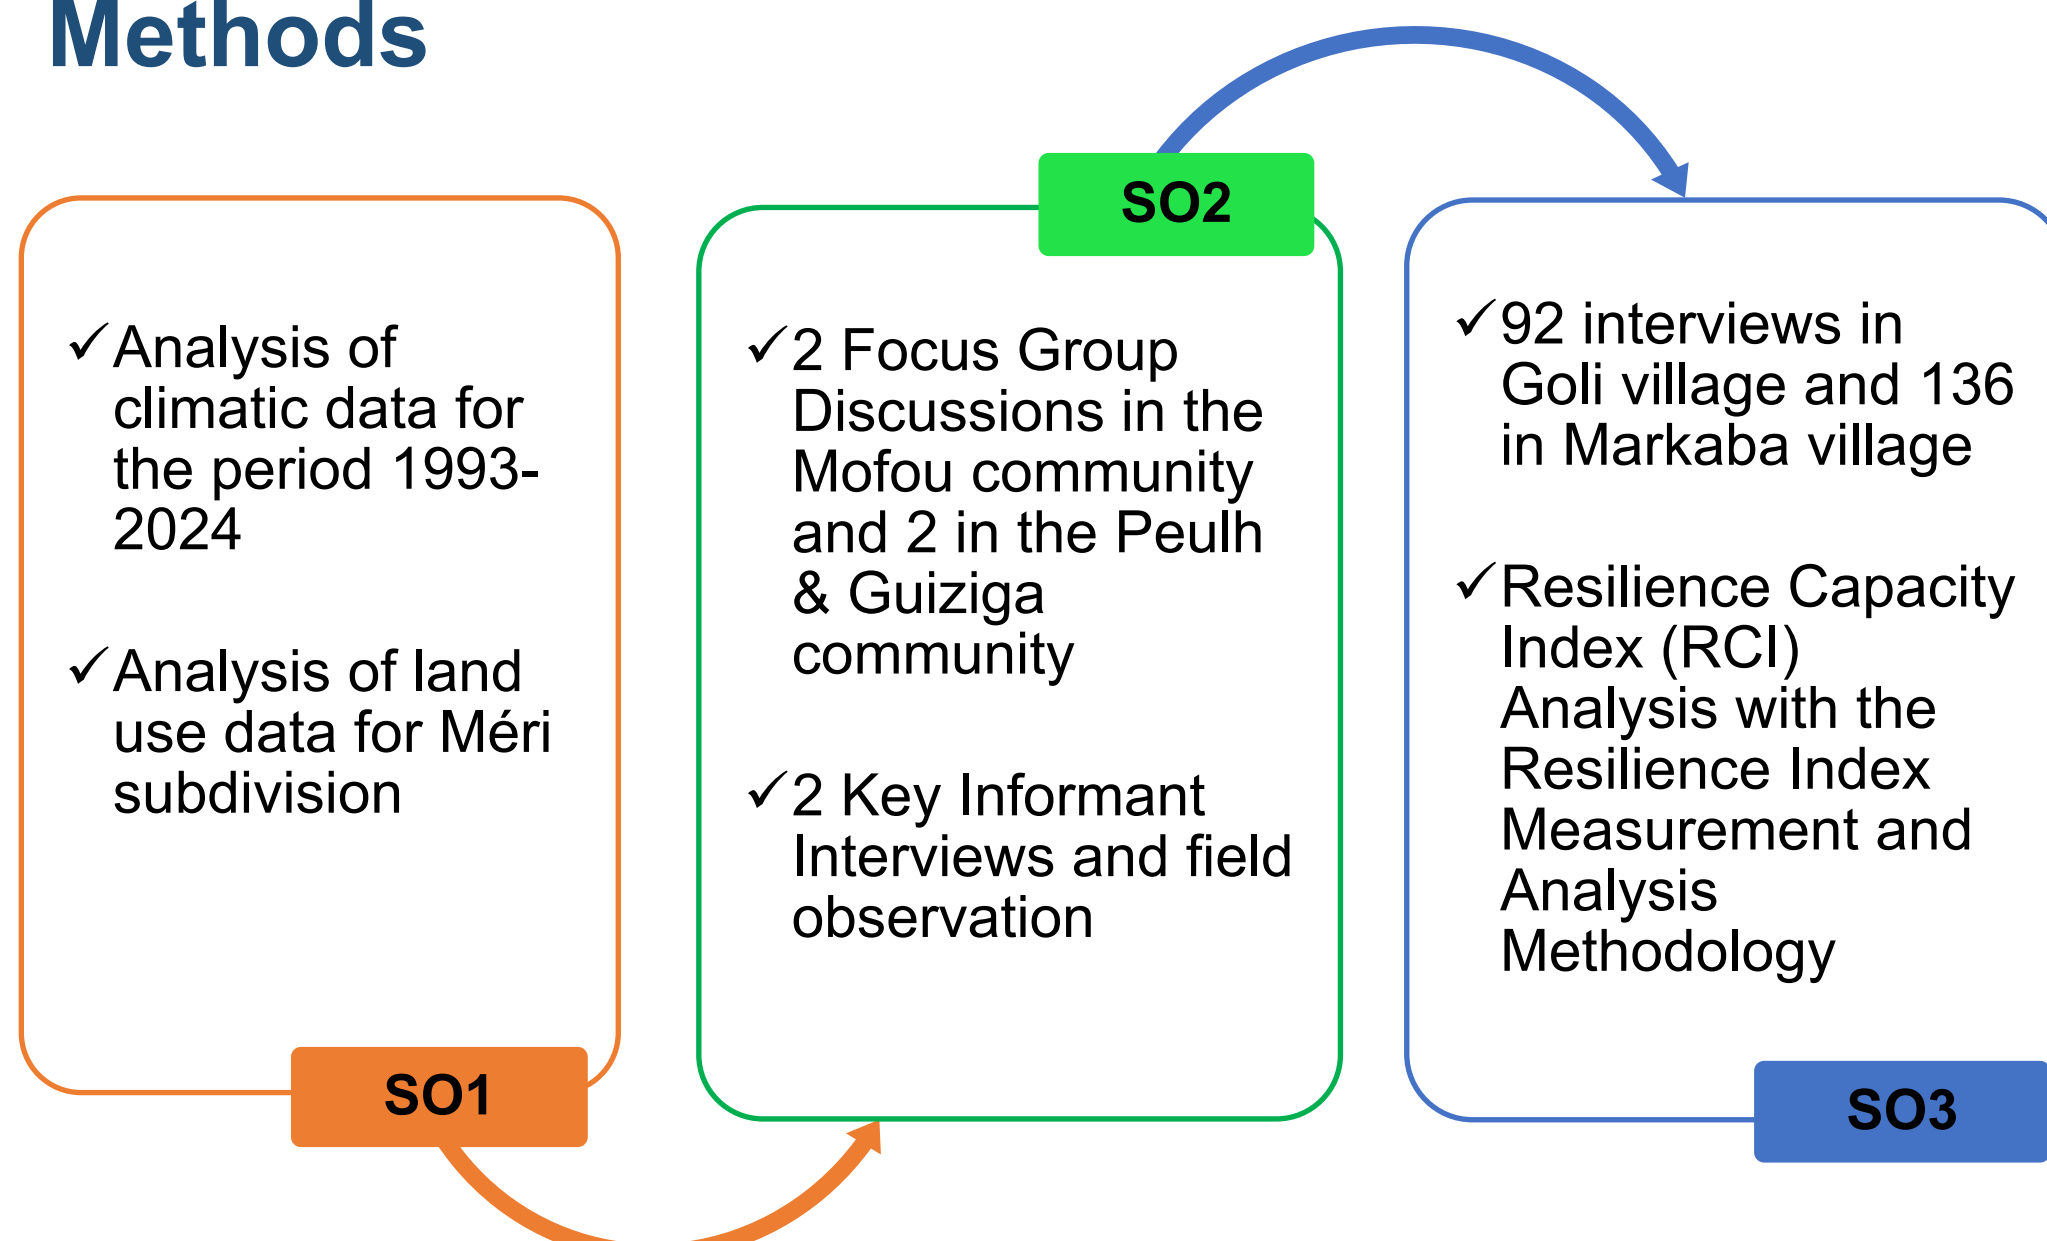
Methods

✓Analysis of climatic data for the period 1993-2024

✓Analysis of land use data for Méri subdivision

SO1

SO2

✓2 Focus Group Discussions in the Mofou community and 2 in the Peulh & Guiziga community

✓2 Key Informant Interviews and field observation

✓92 interviews in Goli village and 136 in Markaba village

✓Resilience Capacity Index (RCI) Analysis with the Resilience Index Measurement and Analysis Methodology

SO3